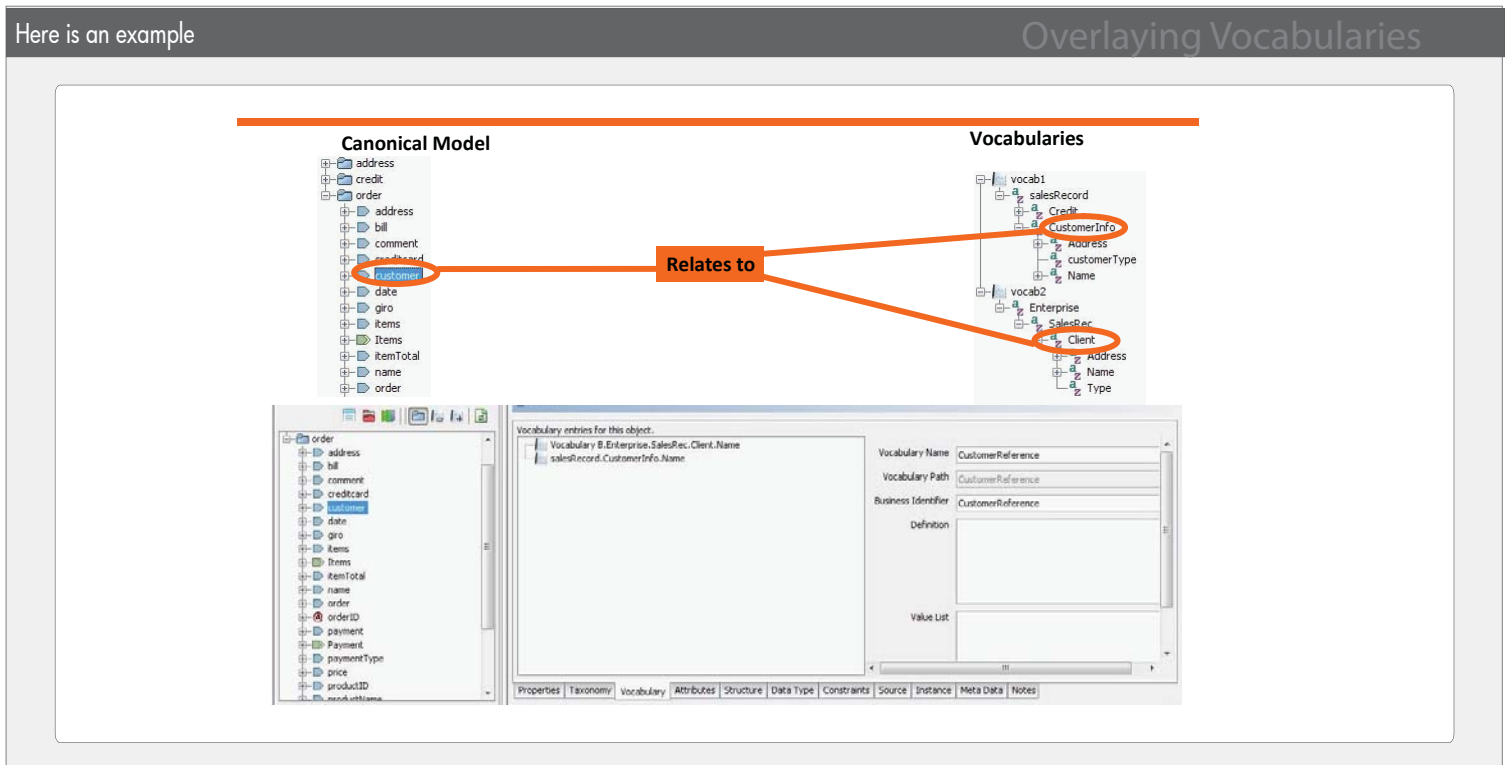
Here is an example

Overlaying Vocabularies

Canonical Model

address
credit
order
address
bill
comment
creditcard
customer
date
giro
items
Items
itemTotal
name
order

Vocabularies

vocab1
salesRecord
Credit
CustomerInfo
Address
customerType
Name
vocab2
Enterprise
SalesRec
Client
Address
Name
Type

Relates to

order
address
bill
comment
creditcard
customer
date
giro
items
Items
itemTotal
name
order
orderID
payment
Payment
paymentType
price
productID
productName

Vocabulary entries for this object.
Vocabulary B.Enterprise.SalesRec.Client.Name
salesRecord.CustomerInfo.Name

Vocabulary Name CustomerReference
Vocabulary Path CustomerReference
Business Identifier CustomerReference
Definition
Value List

Properties | Taxonomy | Vocabulary | Attributes | Structure | Data Type | Constraints | Source | Instance | Meta Data | Notes